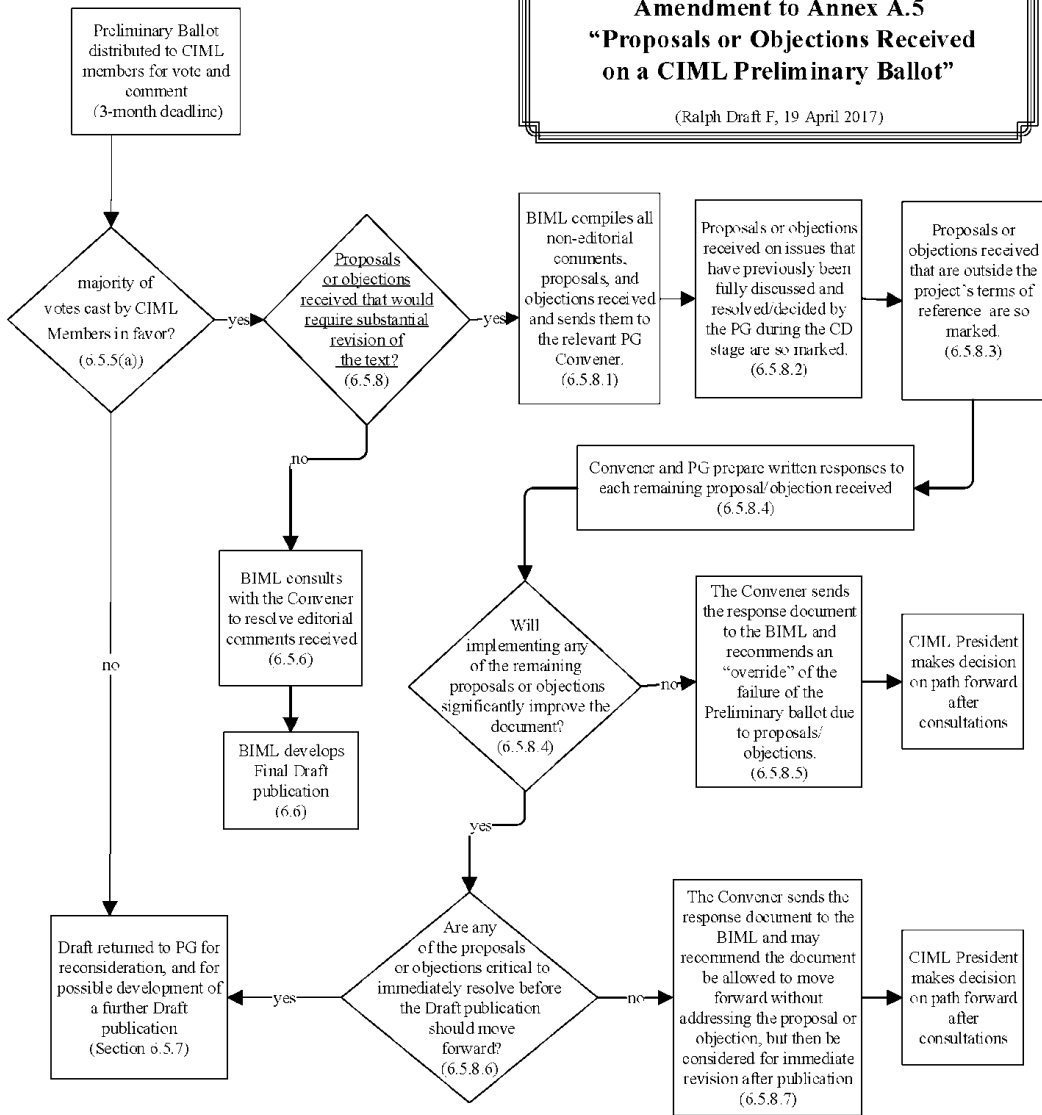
Amendment to Annex A.5
"Proposals or Objections Received on a CIML Preliminary Ballot"

(Ralph Draft F, 19 April 2017)

Preliminary Ballot distributed to CIML members for vote and comment (3-month deadline)

majority of votes cast by CIML Members in favor? (6.5.5(a))

yes

Proposals or objections received that would require substantial revision of the text? (6.5.8)

yes

BIML compiles all non-editorial comments, proposals, and objections received and sends them to the relevant PG Convener. (6.5.8.1)

Proposals or objections received on issues that have previously been fully discussed and resolved/decided by the PG during the CD stage are so marked. (6.5.8.2)

Proposals or objections received that are outside the project's terms of reference are so marked. (6.5.8.3)

no

Convener and PG prepare written responses to each remaining proposal/objection received (6.5.8.4)

BIML consults with the Convener to resolve editorial comments received (6.5.6)

BIML develops Final Draft publication (6.6)

no

Will implementing any of the remaining proposals or objections significantly improve the document? (6.5.8.4)

no

The Convener sends the response document to the BIML and recommends an "override" of the failure of the Preliminary ballot due to proposals/ objections. (6.5.8.5)

CIML President makes decision on path forward after consultations

yes

Draft returned to PG for reconsideration, and for possible development of a further Draft publication (Section 6.5.7)

yes

Are any of the proposals or objections critical to immediately resolve before the Draft publication should move forward? (6.5.8.6)

no

The Convener sends the response document to the BIML and may recommend the document be allowed to move forward without addressing the proposal or objection, but then be considered for immediate revision after publication (6.5.8.7)

CIML President makes decision on path forward after consultations